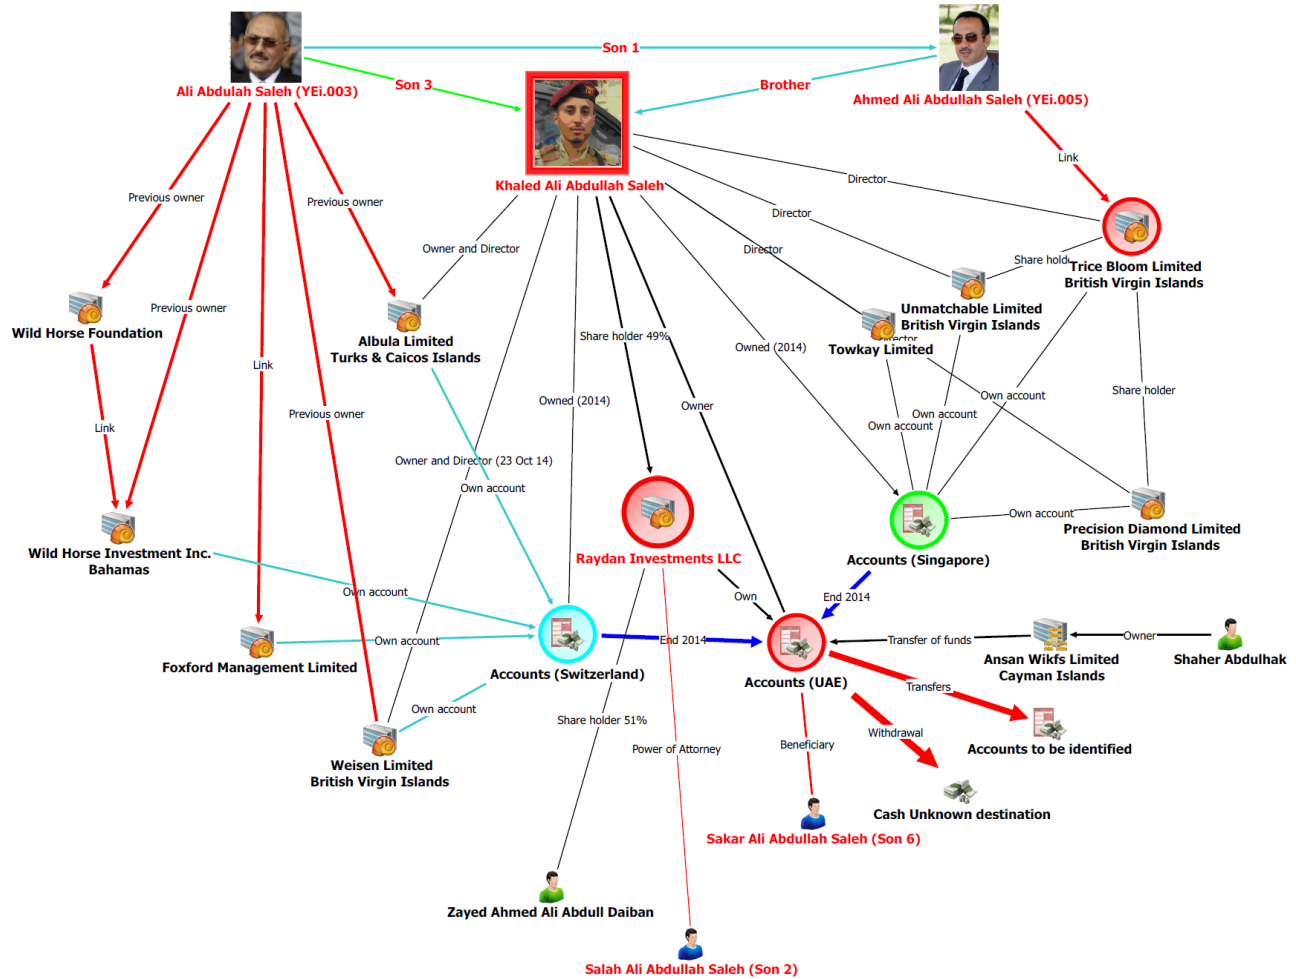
Son 1

Ali Abdullah Saleh (YEi.003)

Son 3

Brother

Ahmed Ali Abdullah Saleh (YEi.005)

Khaled Ali Abdullah Saleh

Link

Director

Previous owner

Previous owner

Director

Owner and Director

Director

Share holder

Trice Bloom Limited
British Virgin Islands

Previous owner

Wild Horse Foundation

Albula Limited
Turks & Caicos Islands

Unmatchable Limited
British Virgin Islands

Towkay Limited

Share holder 49%

Owned (2014)

Link

Share holder

Own account

Previous owner

Owned (2014)

Owner

Own account

Own account

Link

Owner and Director (23 Oct 14)

Own account

Wild Horse Investment Inc.
Bahamas

Own account

Precision Diamond Limited
British Virgin Islands

Raydan Investments LLC

Accounts (Singapore)

Own account

Own

End 2014

Own account

End 2014

Transfer of funds

Owner

Foxford Management Limited

Accounts (Switzerland)

Accounts (UAE)

Ansan Wikfs Limited
Cayman Islands

Shaher Abdulhak

Transfers

Own account

Share holder 51%

Withdrawal

Accounts to be identified

Beneficiary

Power of Attorney

Weisen Limited
British Virgin Islands

Cash Unknown destination

Sakar Ali Abdullah Saleh (Son 6)

Zayed Ahmed Ali Abdull Daiban

Salah Ali Abdullah Saleh (Son 2)